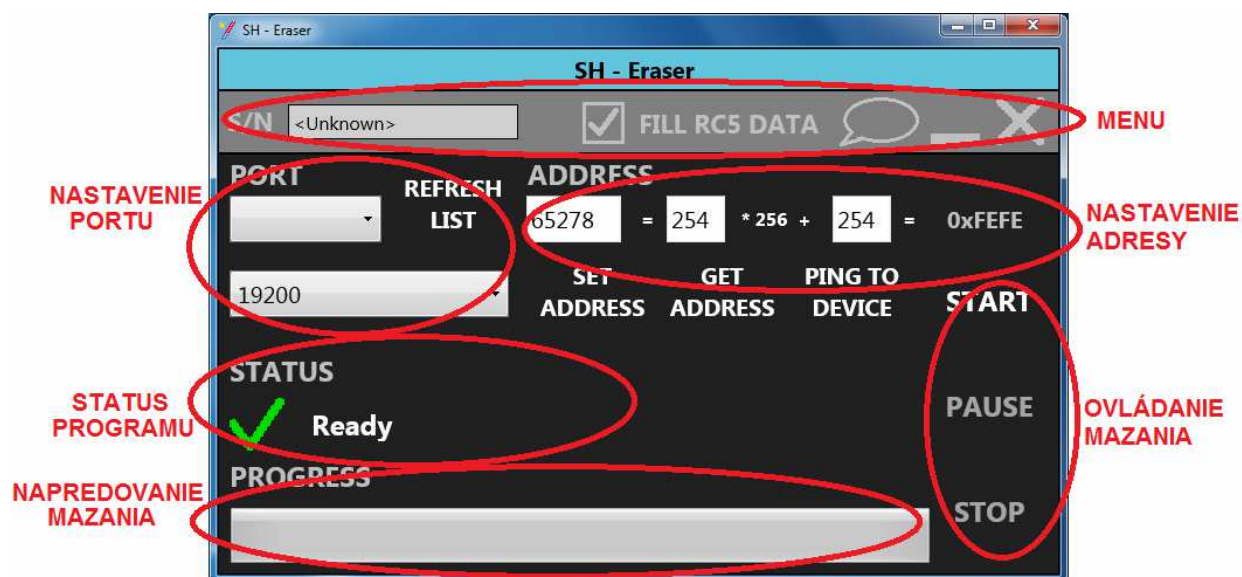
SH - Eraser

SH - Eraser

S/N <Unknown>

FILL RC5 DATA

MENU

NASTAVENIE PORTU

PORT

REFRESH LIST

ADDRESS

65278 = 254 * 256 + 254 = 0xFEFE

NASTAVENIE ADRESY

19200

SET ADDRESS

GET ADDRESS

PING TO DEVICE

START

STATUS

STATUS PROGRAMU

Ready

PAUSE

OVLÁDANIE MAZANIA

PROGRESS

NAPREDOVANIE MAZANIA

STOP